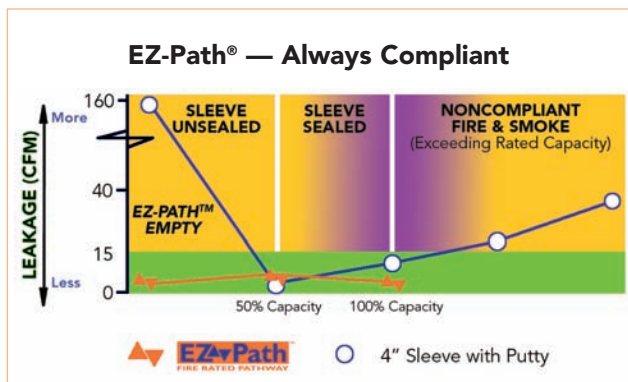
EZ-Path® — Always Compliant

LEAKAGE (CFM)

More

Less

160

40

15

0

SLEEVE UNSEALED

SLEEVE SEALED

NONCOMPLIANT FIRE & SMOKE
(Exceeding Rated Capacity)

EZ-PATH™ EMPTY

50% Capacity

100% Capacity

EZ Path
FIRE RATED PATHWAY

4" Sleeve with Putty